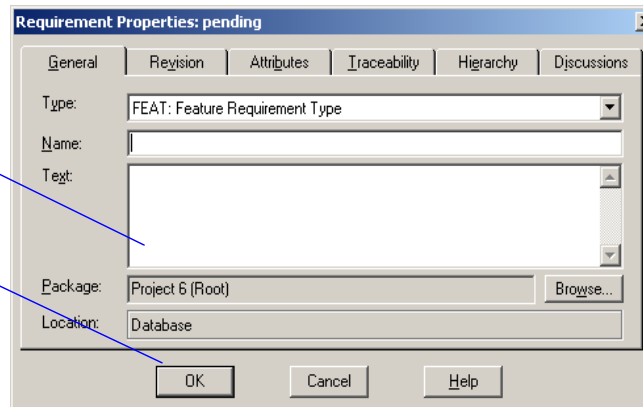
Requirement Properties: pending

General | Revision | Attributes | Traceability | Hierarchy | Discussions

Type: FEAT: Feature Requirement Type

Name:

Text:

Package: Project 6 (Root) Browse...

Location: Database

OK Cancel Help